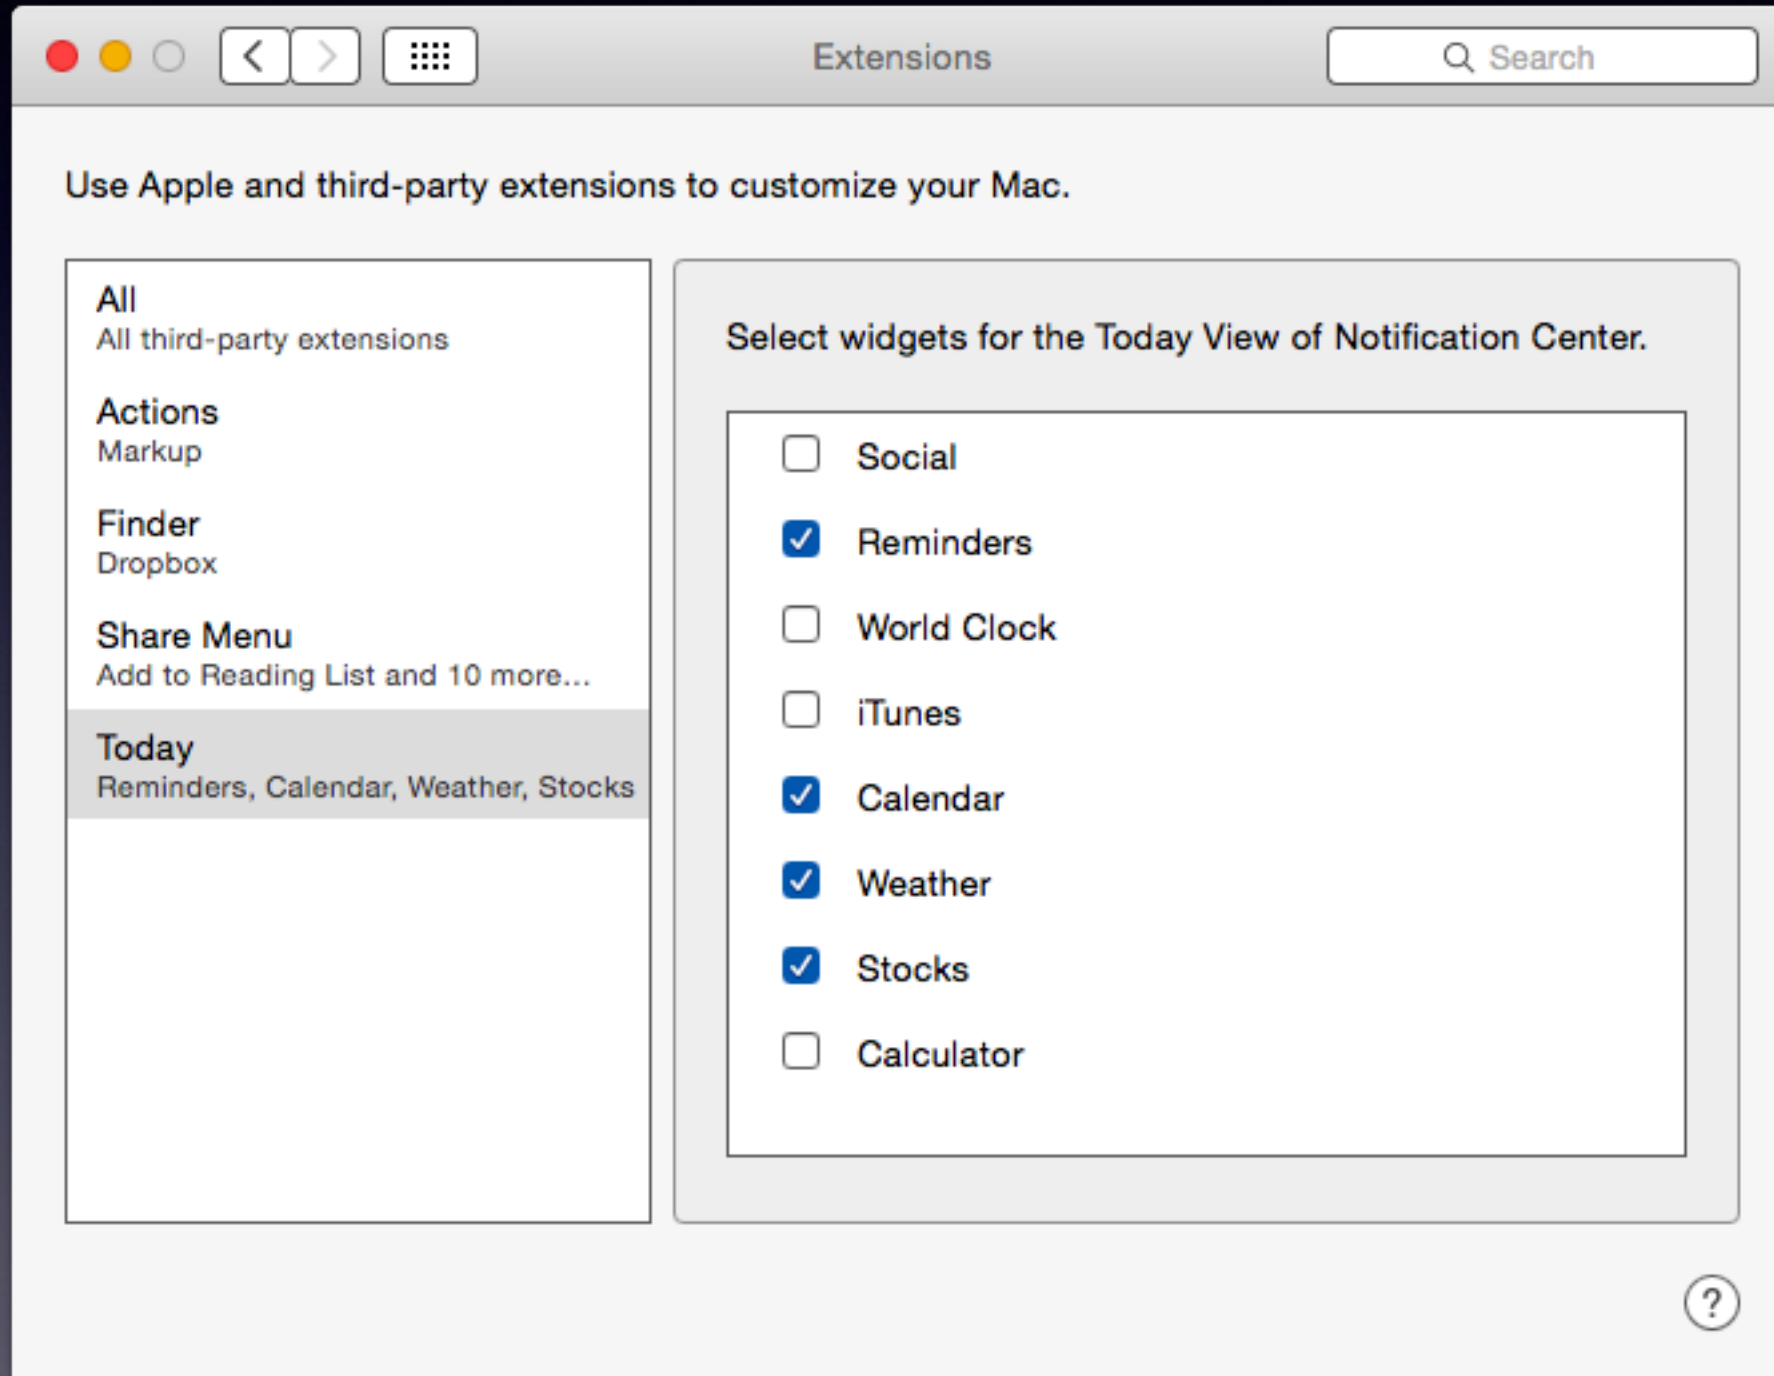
Extensions

Search

Use Apple and third-party extensions to customize your Mac.

All
All third-party extensions

Actions
Markup

Finder
Dropbox

Share Menu
Add to Reading List and 10 more...

Today
Reminders, Calendar, Weather, Stocks

Select widgets for the Today View of Notification Center.

Social

Reminders

World Clock

iTunes

Calendar

Weather

Stocks

Calculator

?